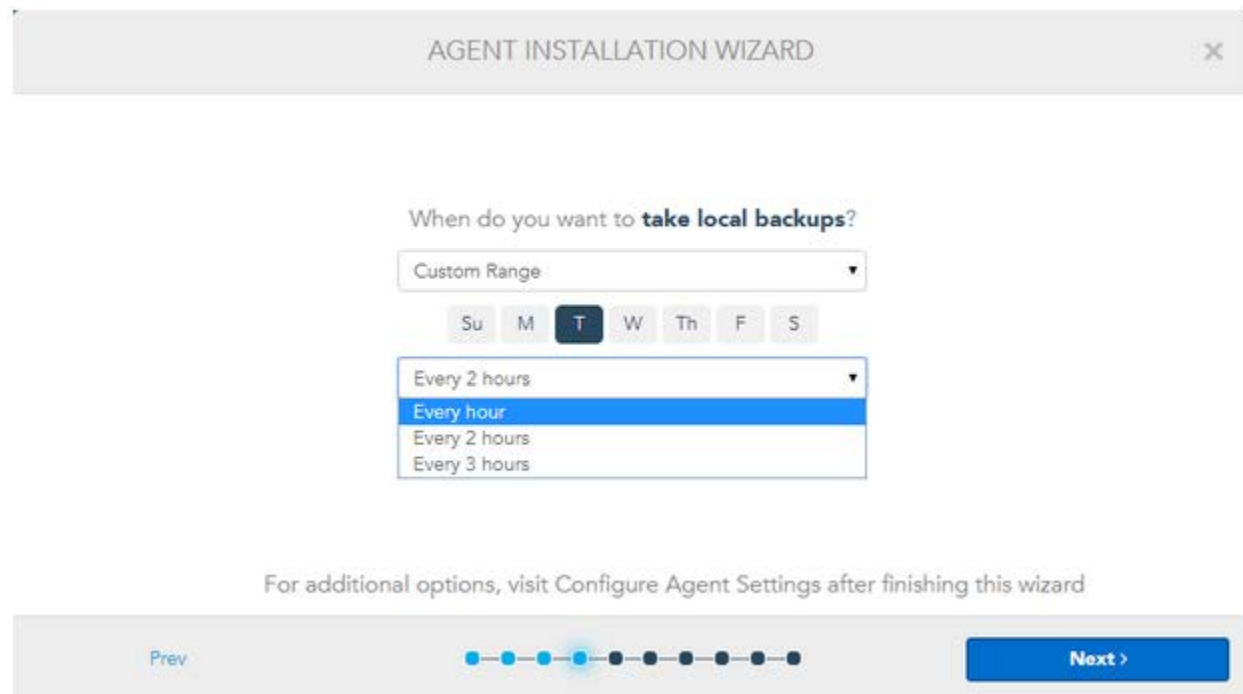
AGENT INSTALLATION WIZARD

×

When do you want to **take local backups**?

Custom Range

Su M T W Th F S

Every 2 hours

Every hour
Every 2 hours
Every 3 hours

For additional options, visit Configure Agent Settings after finishing this wizard

Prev

Next ›